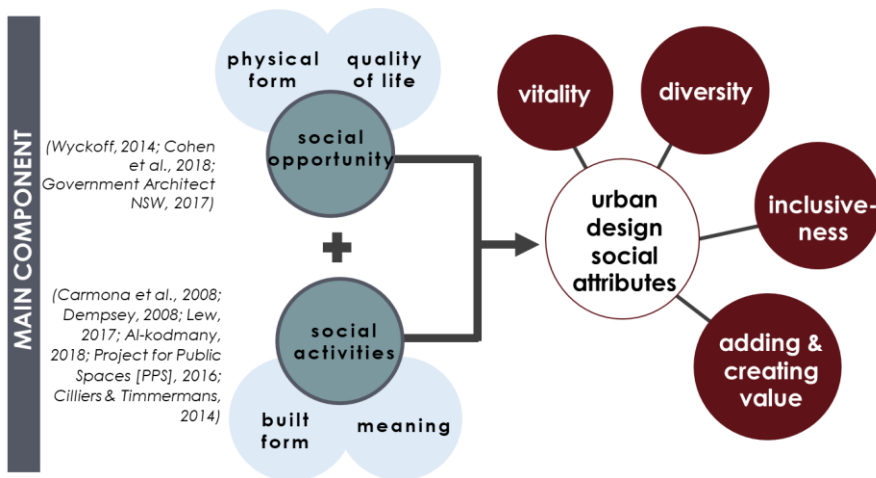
MAIN COMPONENT

(Wyckoff, 2014; Cohen et al., 2018; Government Architect NSW, 2017)

physical form

quality of life

social opportunity

+

(Carmona et al., 2008; Dempsey, 2008; Lew, 2017; Al-kodmany, 2018; Project for Public Spaces [PPS], 2016; Cilliers & Timmermans, 2014)

social activities

built form

meaning

urban design social attributes

vitality

diversity

inclusive-ness

adding & creating value